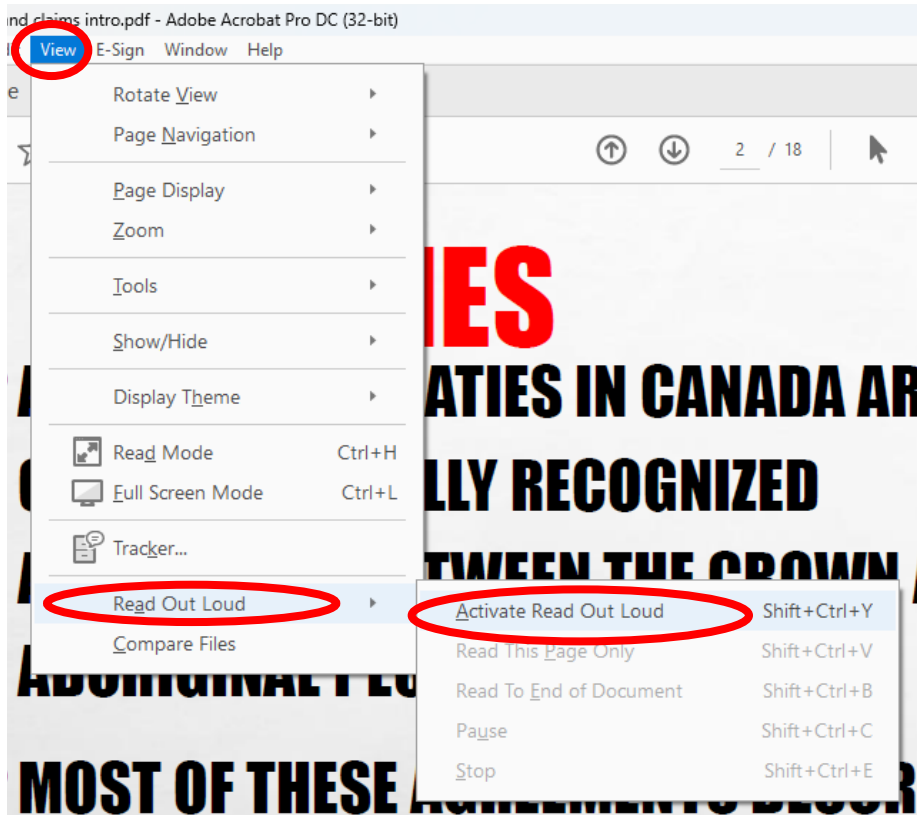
nd claims intro.pdf - Adobe Acrobat Pro DC (32-bit)

View E-Sign Window Help

Rotate View
Page Navigation
Page Display
Zoom
Tools
Show/Hide
Display Theme
Read Mode Ctrl+H
Full Screen Mode Ctrl+L
Tracker...
Read Out Loud
Compare Files

2 / 18

Activate Read Out Loud Shift+Ctrl+Y
Read This Page Only Shift+Ctrl+V
Read To End of Document Shift+Ctrl+B
Pause Shift+Ctrl+C
Stop Shift+Ctrl+E

IES
ATIES IN CANADA AR
LLY RECOGNIZED
TWEEN THE CROWN
ABORIGINAL PE
MOST OF THESE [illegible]